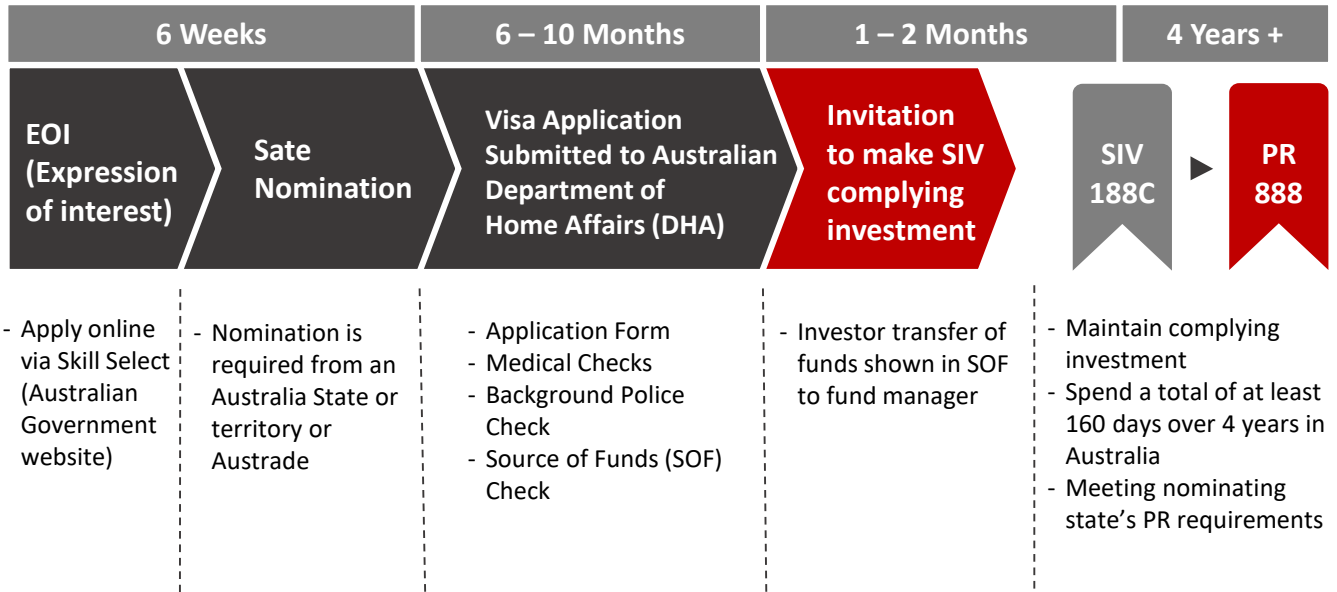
6 Weeks

6 – 10 Months

1 – 2 Months

4 Years +

EOI (Expression of interest)

Sate Nomination

Visa Application Submitted to Australian Department of Home Affairs (DHA)

Invitation to make SIV complying investment

SIV 188C

PR 888

- Apply online via Skill Select (Australian Government website)

- Nomination is required from an Australia State or territory or Austrade

- Application Form
- Medical Checks
- Background Police Check
- Source of Funds (SOF) Check

- Investor transfer of funds shown in SOF to fund manager

- Maintain complying investment
- Spend a total of at least 160 days over 4 years in Australia
- Meeting nominating state's PR requirements